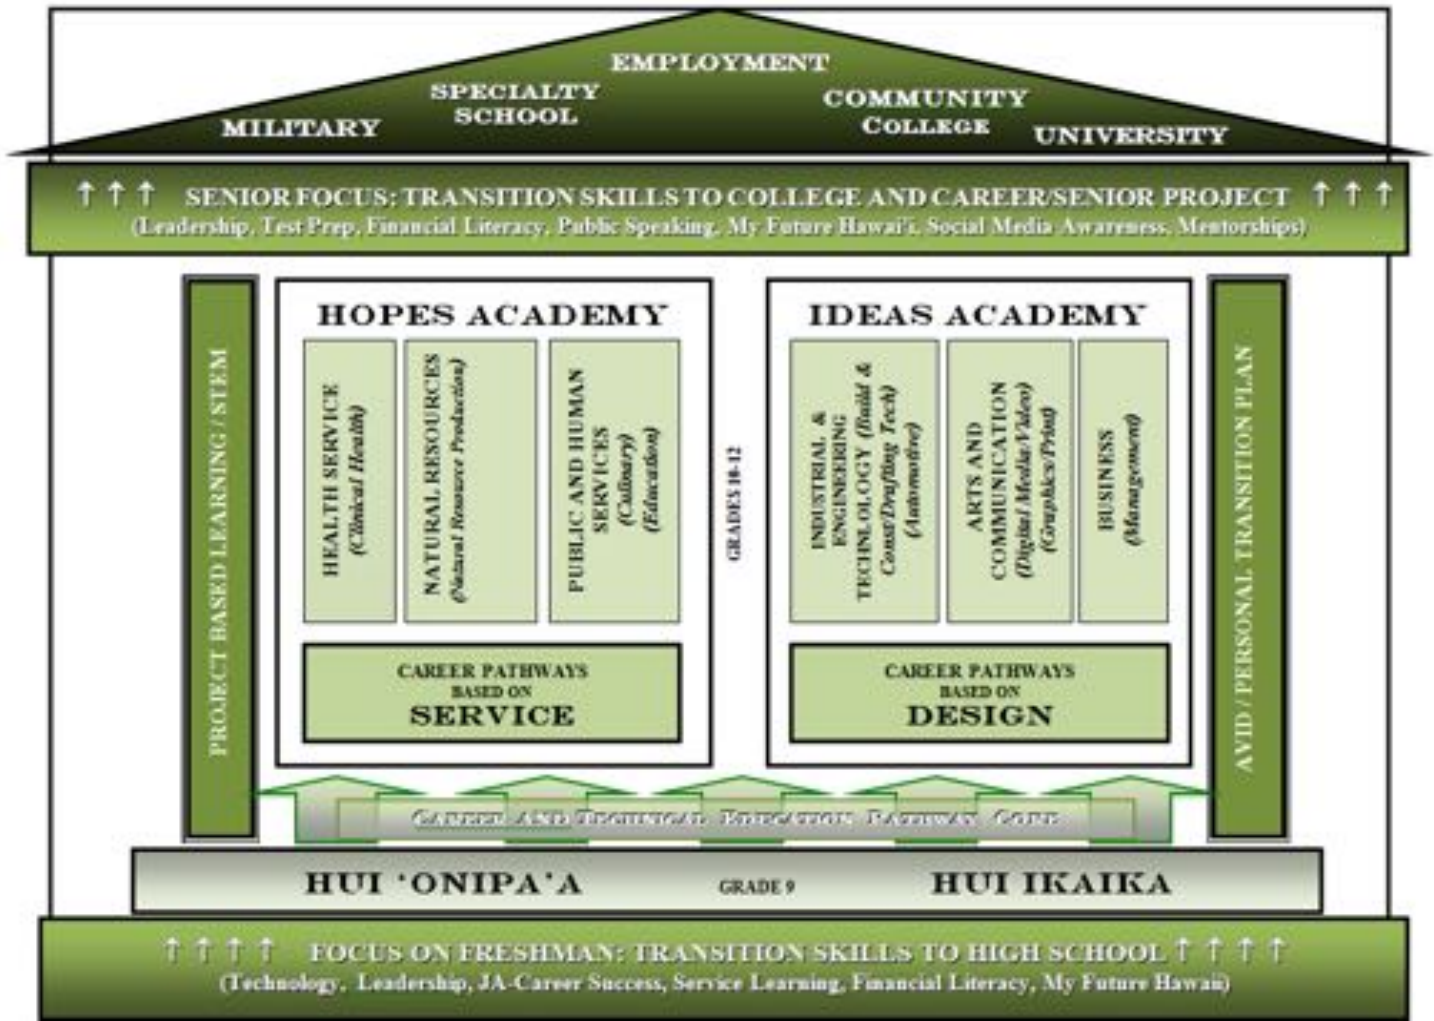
EMPLOYMENT
SPECIALTY SCHOOL
MILITARY
COMMUNITY COLLEGE
UNIVERSITY

↑ ↑ ↑ SENIOR FOCUS: TRANSITION SKILLS TO COLLEGE AND CAREER/SENIOR PROJECT ↑ ↑ ↑
(Leadership, Test Prep, Financial Literacy, Public Speaking, My Future Hawai'i, Social Media Awareness, Mentorships)

PROJECT BASED LEARNING / STEM

HOPES ACADEMY

HEALTH SERVICE (Clinical Health)

NATURAL RESOURCES (Natural Resource Production)

PUBLIC AND HUMAN SERVICES (Culinary) (Education)

CAREER PATHWAYS BASED ON SERVICE

GRADES 10-12

IDEAS ACADEMY

INDUSTRIAL & ENGINEERING TECHNOLOGY (Build & Const/Drafting Tech) (Automotive)

ARTS AND COMMUNICATION (Digital Media/Video) (Graphics/Print)

BUSINESS (Management)

CAREER PATHWAYS BASED ON DESIGN

AVID / PERSONAL TRANSITION PLAN

CAREER AND TECHNICAL EDUCATION PATHWAY CORE

HUI 'ONIPA'A GRADE 9 HUI IKAIKA

↑ ↑ ↑ ↑ FOCUS ON FRESHMAN: TRANSITION SKILLS TO HIGH SCHOOL ↑ ↑ ↑ ↑
(Technology, Leadership, JA-Career Success, Service Learning, Financial Literacy, My Future Hawaii)